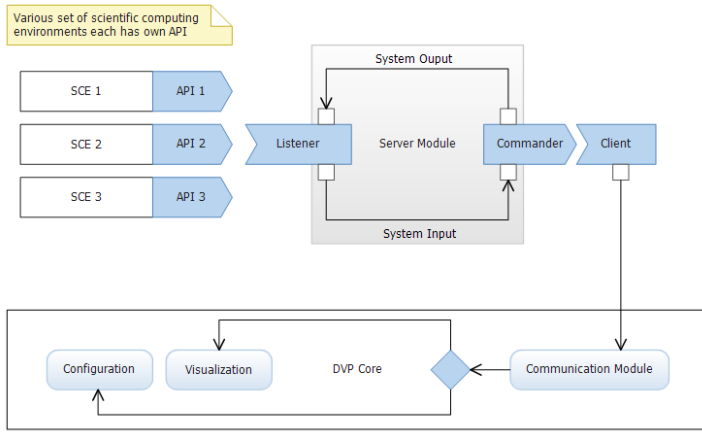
Various set of scientific computing environments each has own API

SCE 1
API 1
SCE 2
API 2
SCE 3
API 3

System Ouput
Listener
Server Module
Commander
Client
System Input

Configuration
Visualization
DVP Core
Communication Module